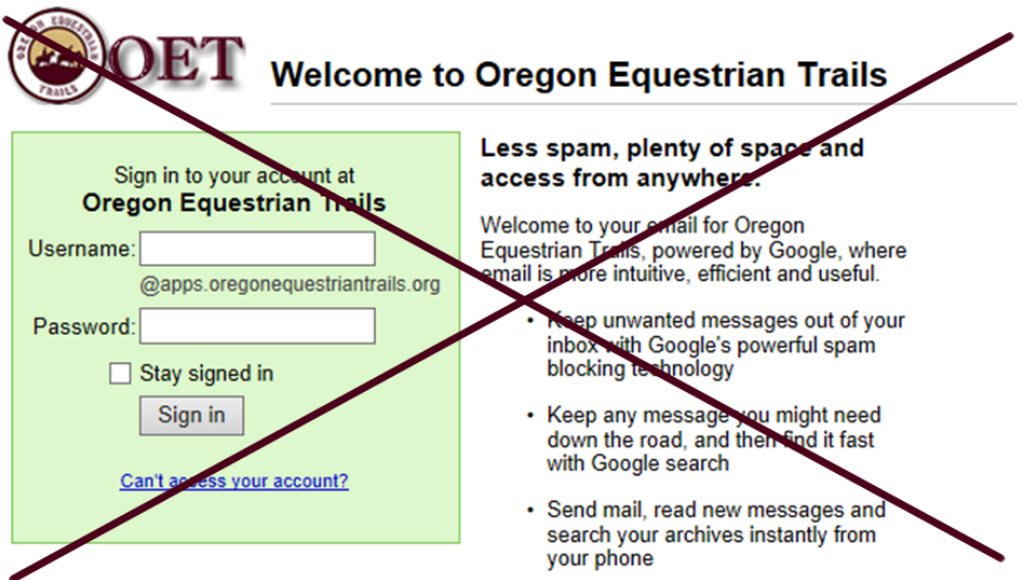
OREGON EQUESTRIAN TRAILS

OET

Welcome to Oregon Equestrian Trails

Sign in to your account at
Oregon Equestrian Trails

Username:
@apps.oregonequestriantrails.org

Password:

Stay signed in

Sign in

Can't access your account?

Less spam, plenty of space and access from anywhere.

Welcome to your email for Oregon Equestrian Trails, powered by Google, where email is more intuitive, efficient and useful.

- Keep unwanted messages out of your inbox with Google's powerful spam blocking technology
- Keep any message you might need down the road, and then find it fast with Google search
- Send mail, read new messages and search your archives instantly from your phone